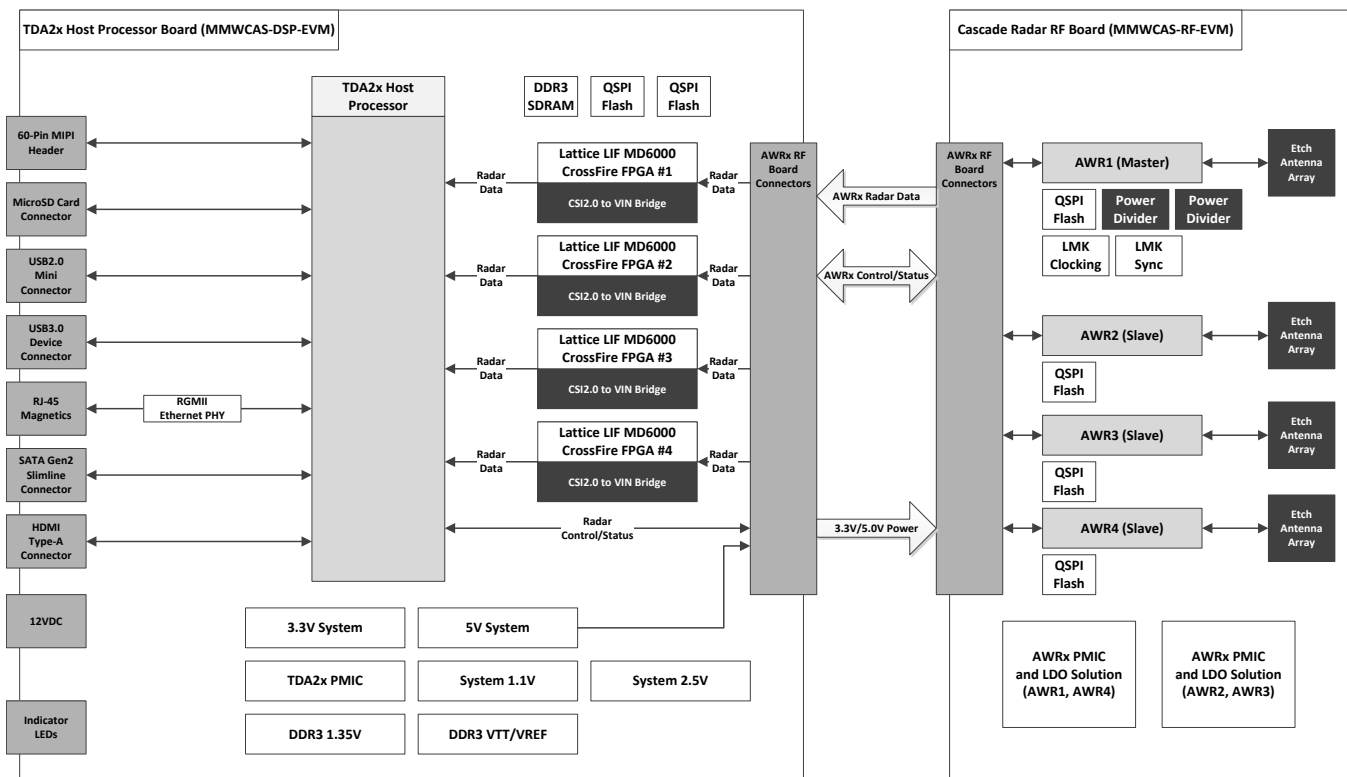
TDA2x Host Processor Board (MMWCAS-DSP-EVM)

Cascade Radar RF Board (MMWCAS-RF-EVM)

60-Pin MIPI Header

MicroSD Card Connector

USB2.0 Mini Connector

USB3.0 Device Connector

RJ-45 Magnetics

RGMII Ethernet PHY

SATA Gen2 Slimline Connector

HDMI Type-A Connector

12VDC

Indicator LEDs

TDA2x Host Processor

DDR3 SDRAM

QSPI Flash

QSPI Flash

Radar Data

Lattice LIF MD6000 CrossFire FPGA #1

CSI2.0 to VIN Bridge

Radar Data

Radar Data

Lattice LIF MD6000 CrossFire FPGA #2

CSI2.0 to VIN Bridge

Radar Data

Radar Data

Lattice LIF MD6000 CrossFire FPGA #3

CSI2.0 to VIN Bridge

Radar Data

Radar Data

Lattice LIF MD6000 CrossFire FPGA #4

CSI2.0 to VIN Bridge

Radar Data

Radar Control/Status

AWRx RF Board Connectors

AWRx Radar Data

AWRx Control/Status

3.3V/5.0V Power

AWRx RF Board Connectors

AWR1 (Master)

Etch Antenna Array

QSPI Flash

Power Divider

Power Divider

LMK Clocking

LMK Sync

AWR2 (Slave)

Etch Antenna Array

QSPI Flash

AWR3 (Slave)

Etch Antenna Array

QSPI Flash

AWR4 (Slave)

Etch Antenna Array

QSPI Flash

3.3V System

5V System

TDA2x PMIC

System 1.1V

System 2.5V

DDR3 1.35V

DDR3 VTT/VREF

AWRx PMIC and LDO Solution (AWR1, AWR4)

AWRx PMIC and LDO Solution (AWR2, AWR3)